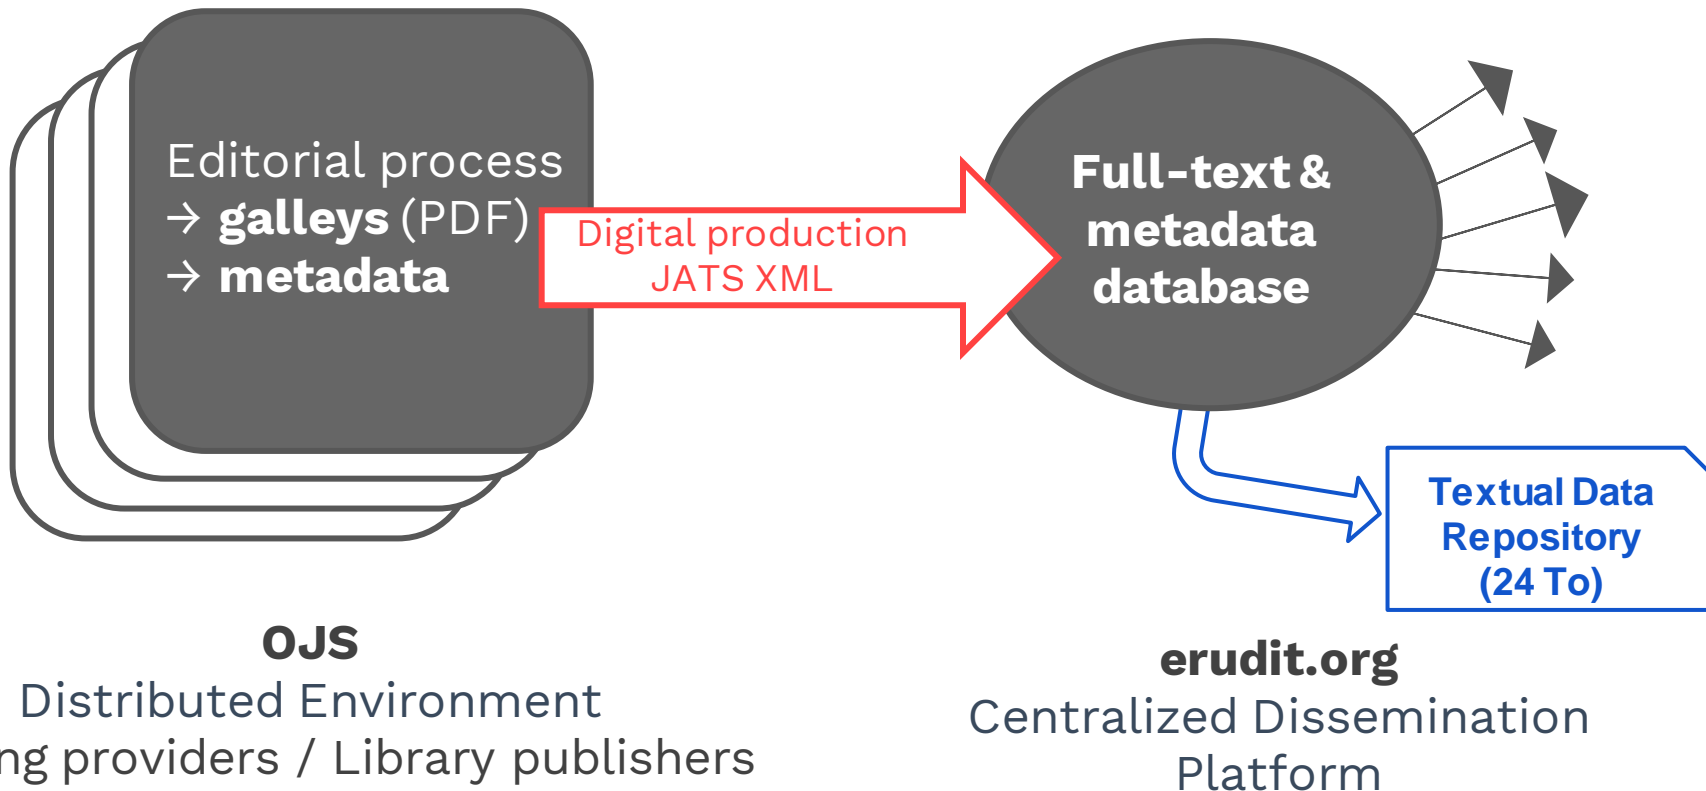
Editorial process
→ galleys (PDF)
→ metadata

Digital production
JATS XML

Full-text & metadata database

Textual Data Repository (24 To)

OJS
Distributed Environment
ng providers / Library publishers

erudit.org
Centralized Dissemination Platform